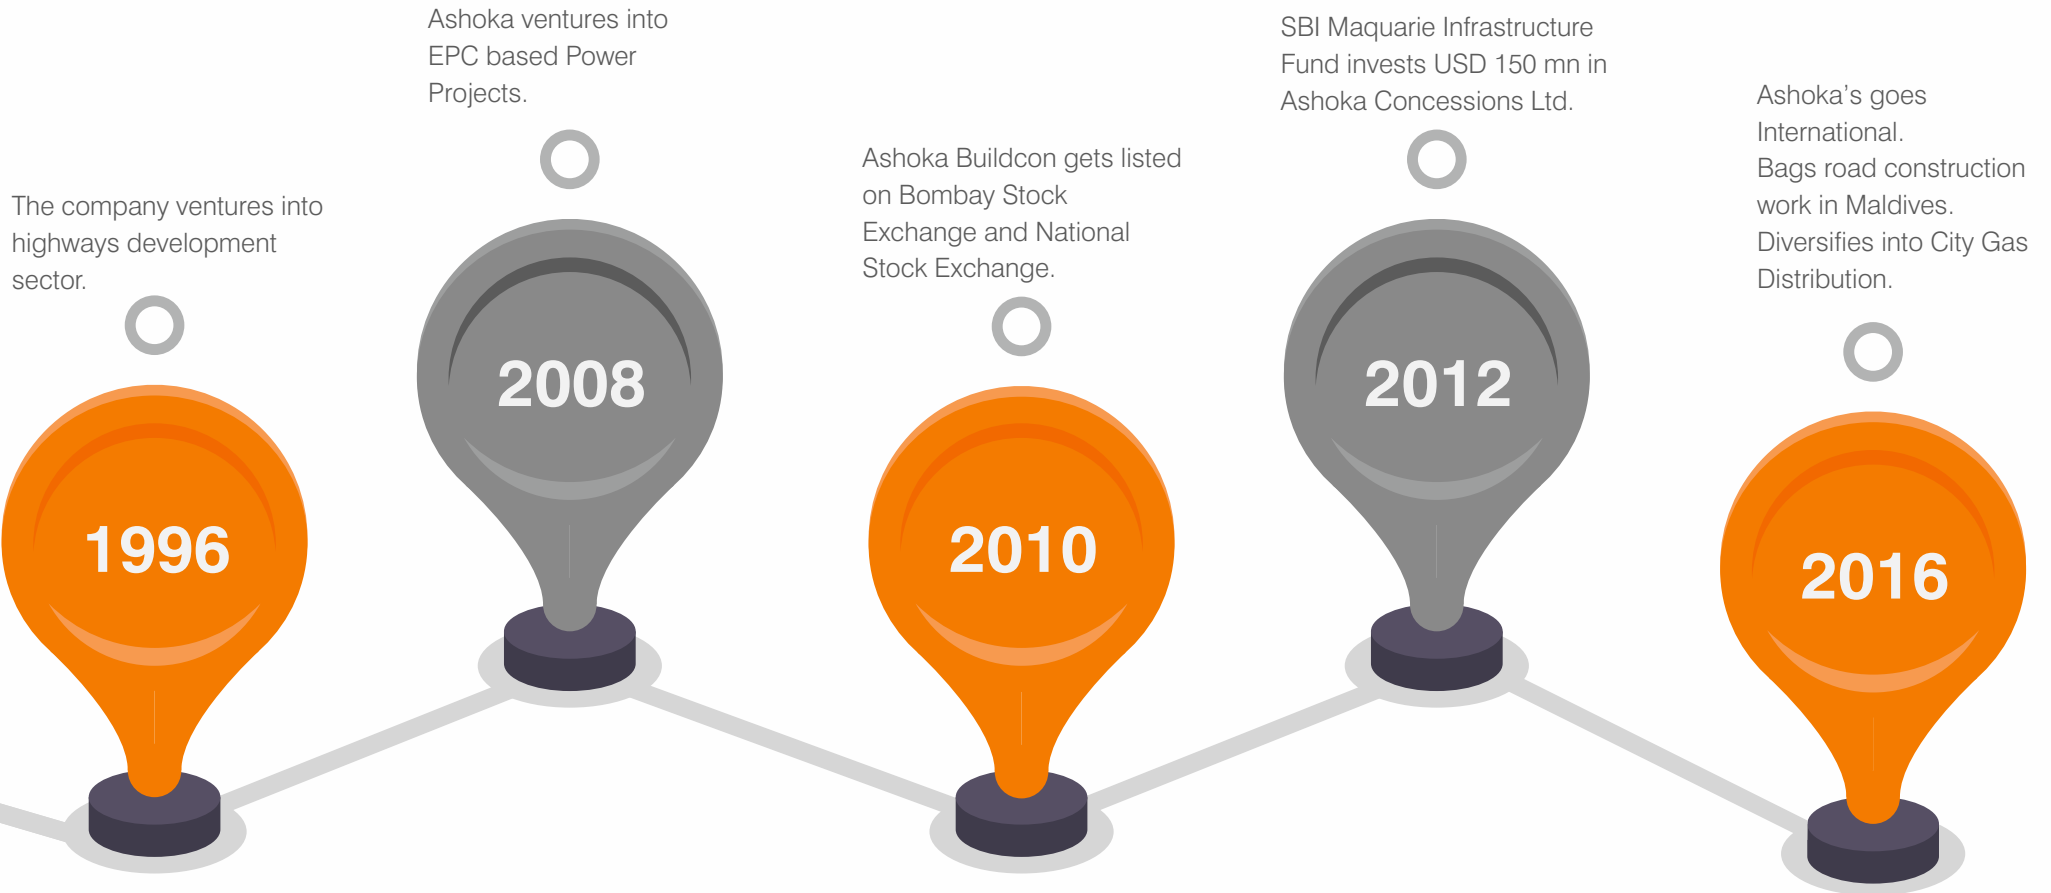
The company ventures into highways development sector.

1996

Ashoka ventures into EPC based Power Projects.

2008

Ashoka Buildcon gets listed on Bombay Stock Exchange and National Stock Exchange.

2010

SBI Maquarie Infrastructure Fund invests USD 150 mn in Ashoka Concessions Ltd.

2012

Ashoka's goes International.
Bags road construction work in Maldives.
Diversifies into City Gas Distribution.

2016